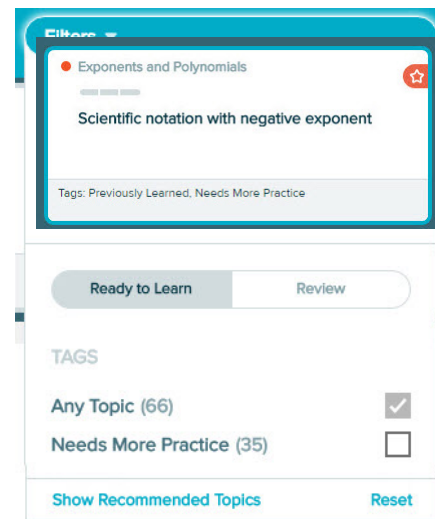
Filters

Exponents and Polynomials

Scientific notation with negative exponent

Tags: Previously Learned, Needs More Practice

Ready to Learn
Review

TAGS

Any Topic (66)

Needs More Practice (35)

Show Recommended Topics
Reset